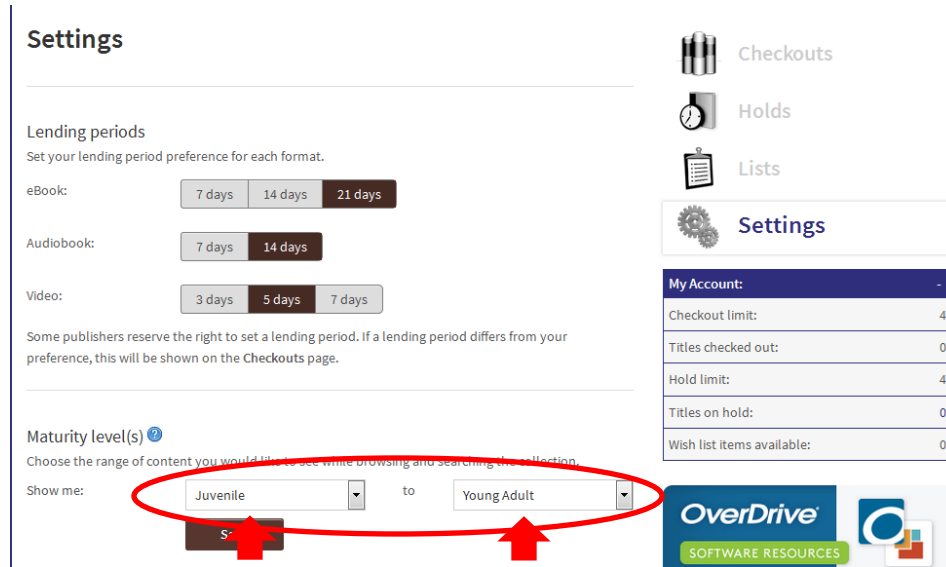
Settings

Lending periods

Set your lending period preference for each format.

eBook: 7 days 14 days 21 days

Audiobook: 7 days 14 days

Video: 3 days 5 days 7 days

Some publishers reserve the right to set a lending period. If a lending period differs from your preference, this will be shown on the **Checkouts** page.

Maturity level(s) ?

Choose the range of content you would like to see while browsing and searching the collection.

Show me: Juvenile to Young Adult

Sa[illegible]

Checkouts

Holds

Lists

Settings

| My Account: | - |
|---|---|
| Checkout limit: | 4 |
| Titles checked out: | 0 |
| Hold limit: | 4 |
| Titles on hold: | 0 |
| Wish list items available: | 0 |

OverDrive

SOFTWARE RESOURCES